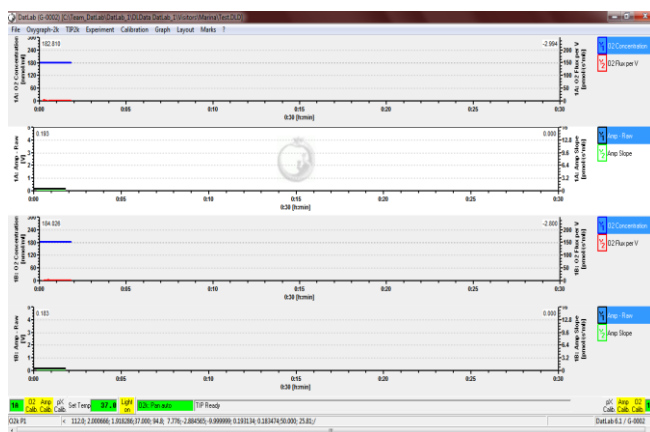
DatLab (G-0002) [C:\Team_DatLab\DatLab_5\DLData DatLab_5\Visitors\Marina\Test.DLD]

File Oxygraph-2k TIP2k Experiment Calibration Graph Layout Marks ?

1A: O2 Concentration [nmol/ml]
182.810
-2.994
1A: O2 Flux per V [pmol/(s*ml)]
O2 Concentration
O2 Flux per V
0:00 0:05 0:10 0:15 0:20 0:25
0:30 [h:min]

1A: Amp - Raw [V]
0.183
0.000
1A: Amp Slope [pmol/(s*ml)]
Amp - Raw
Amp Slope
0:00 0:05 0:10 0:15 0:20 0:25
0:30 [h:min]

1B: O2 Concentration [nmol/ml]
184.028
-2.000
1B: O2 Flux per V [pmol/(s*ml)]
O2 Concentration
O2 Flux per V
0:00 0:05 0:10 0:15 0:20 0:25
0:30 [h:min]

1B: Amp - Raw [V]
0.183
0.000
1B: Amp Slope [pmol/(s*ml)]
Amp - Raw
Amp Slope
0:00 0:05 0:10 0:15 0:20 0:25
0:30 [h:min]

1A O2 Calib. Amp Calib. pX Calib. Set Temp 37.0 Light on O2k: Pon auto TIP Ready pX Calib. Amp Calib. O2 Calib. 1B

O2k P1 112.0; 2.000666; 1.816286;37.000; 94.8; 7.778; -2.884565; -0.999999; 0.193134; 0.183474;50.000; 25.81; / DatLab 6.1 / G-0002